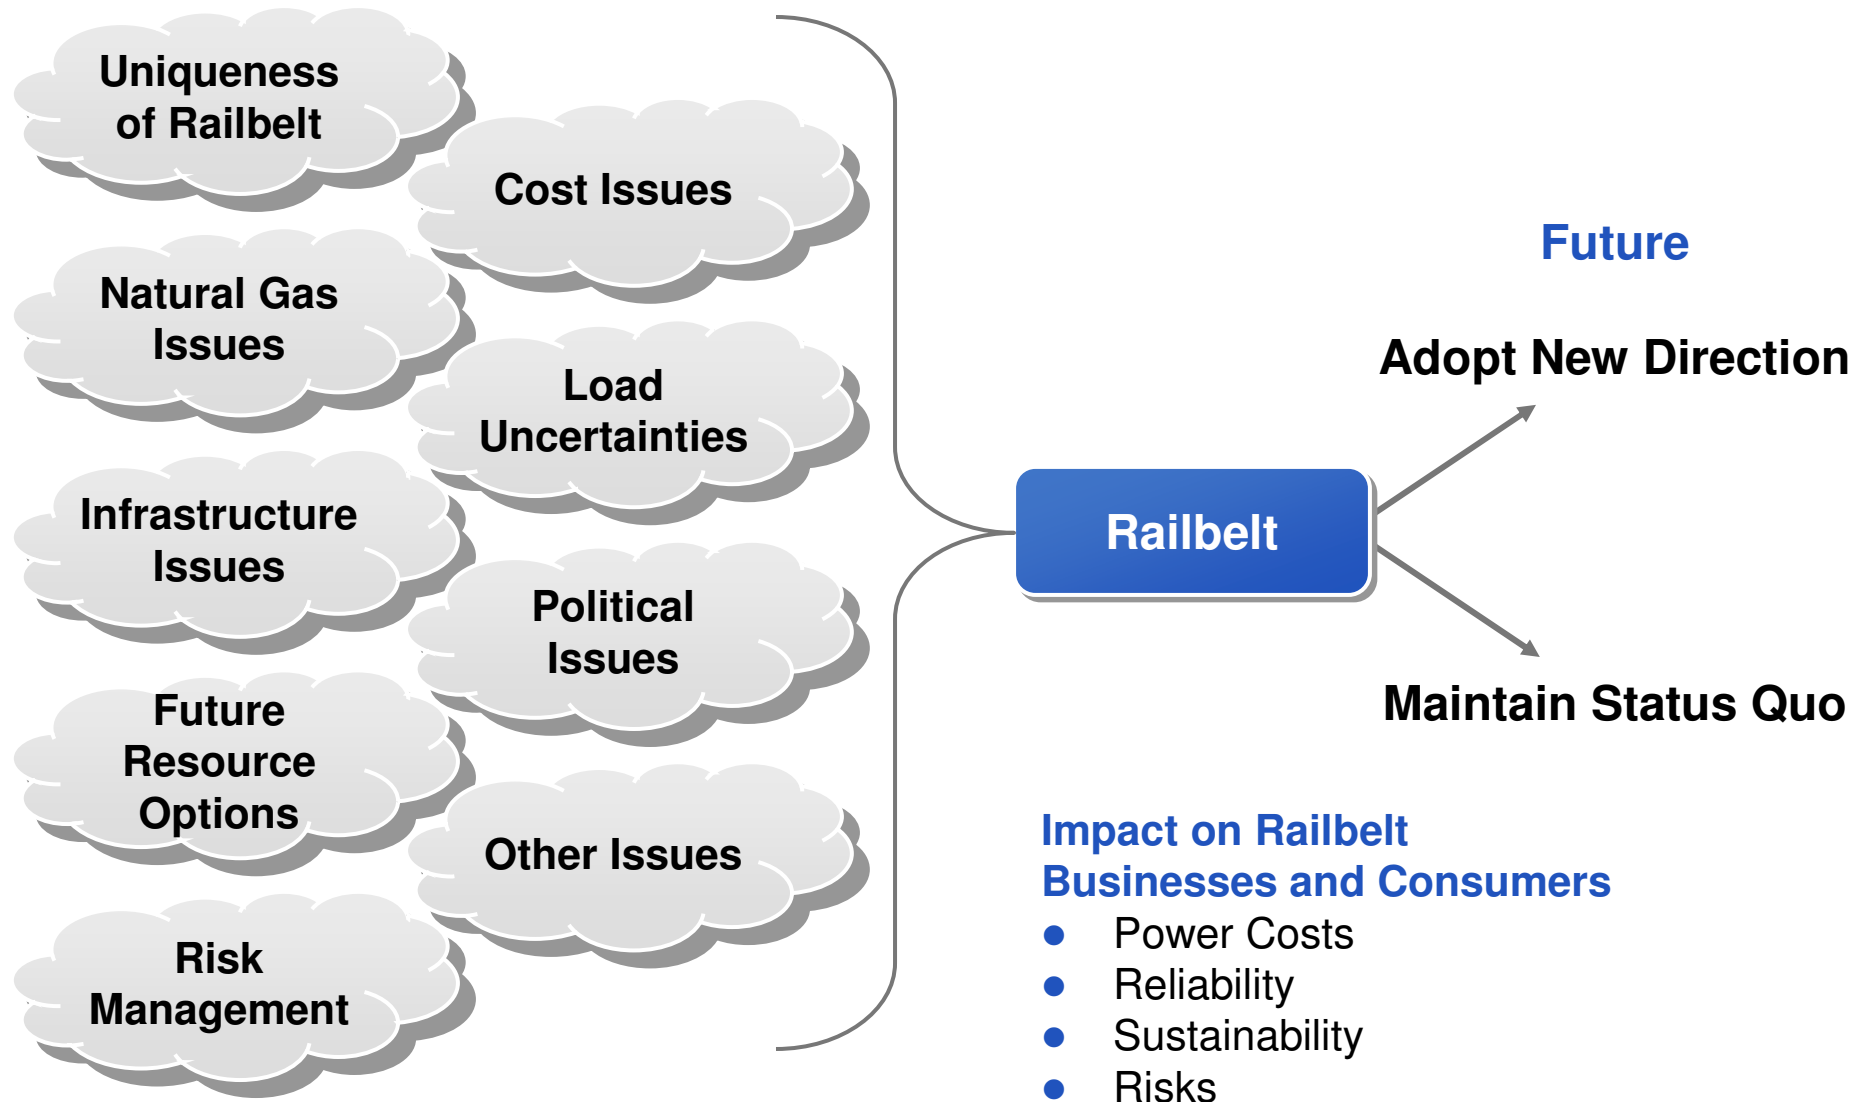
Uniqueness of Railbelt

Cost Issues

Natural Gas Issues

Load Uncertainties

Infrastructure Issues

Political Issues

Future Resource Options

Other Issues

Risk Management

Railbelt

Future

Adopt New Direction

Maintain Status Quo

Impact on Railbelt Businesses and Consumers

- Power Costs
- Reliability
- Sustainability
- Risks